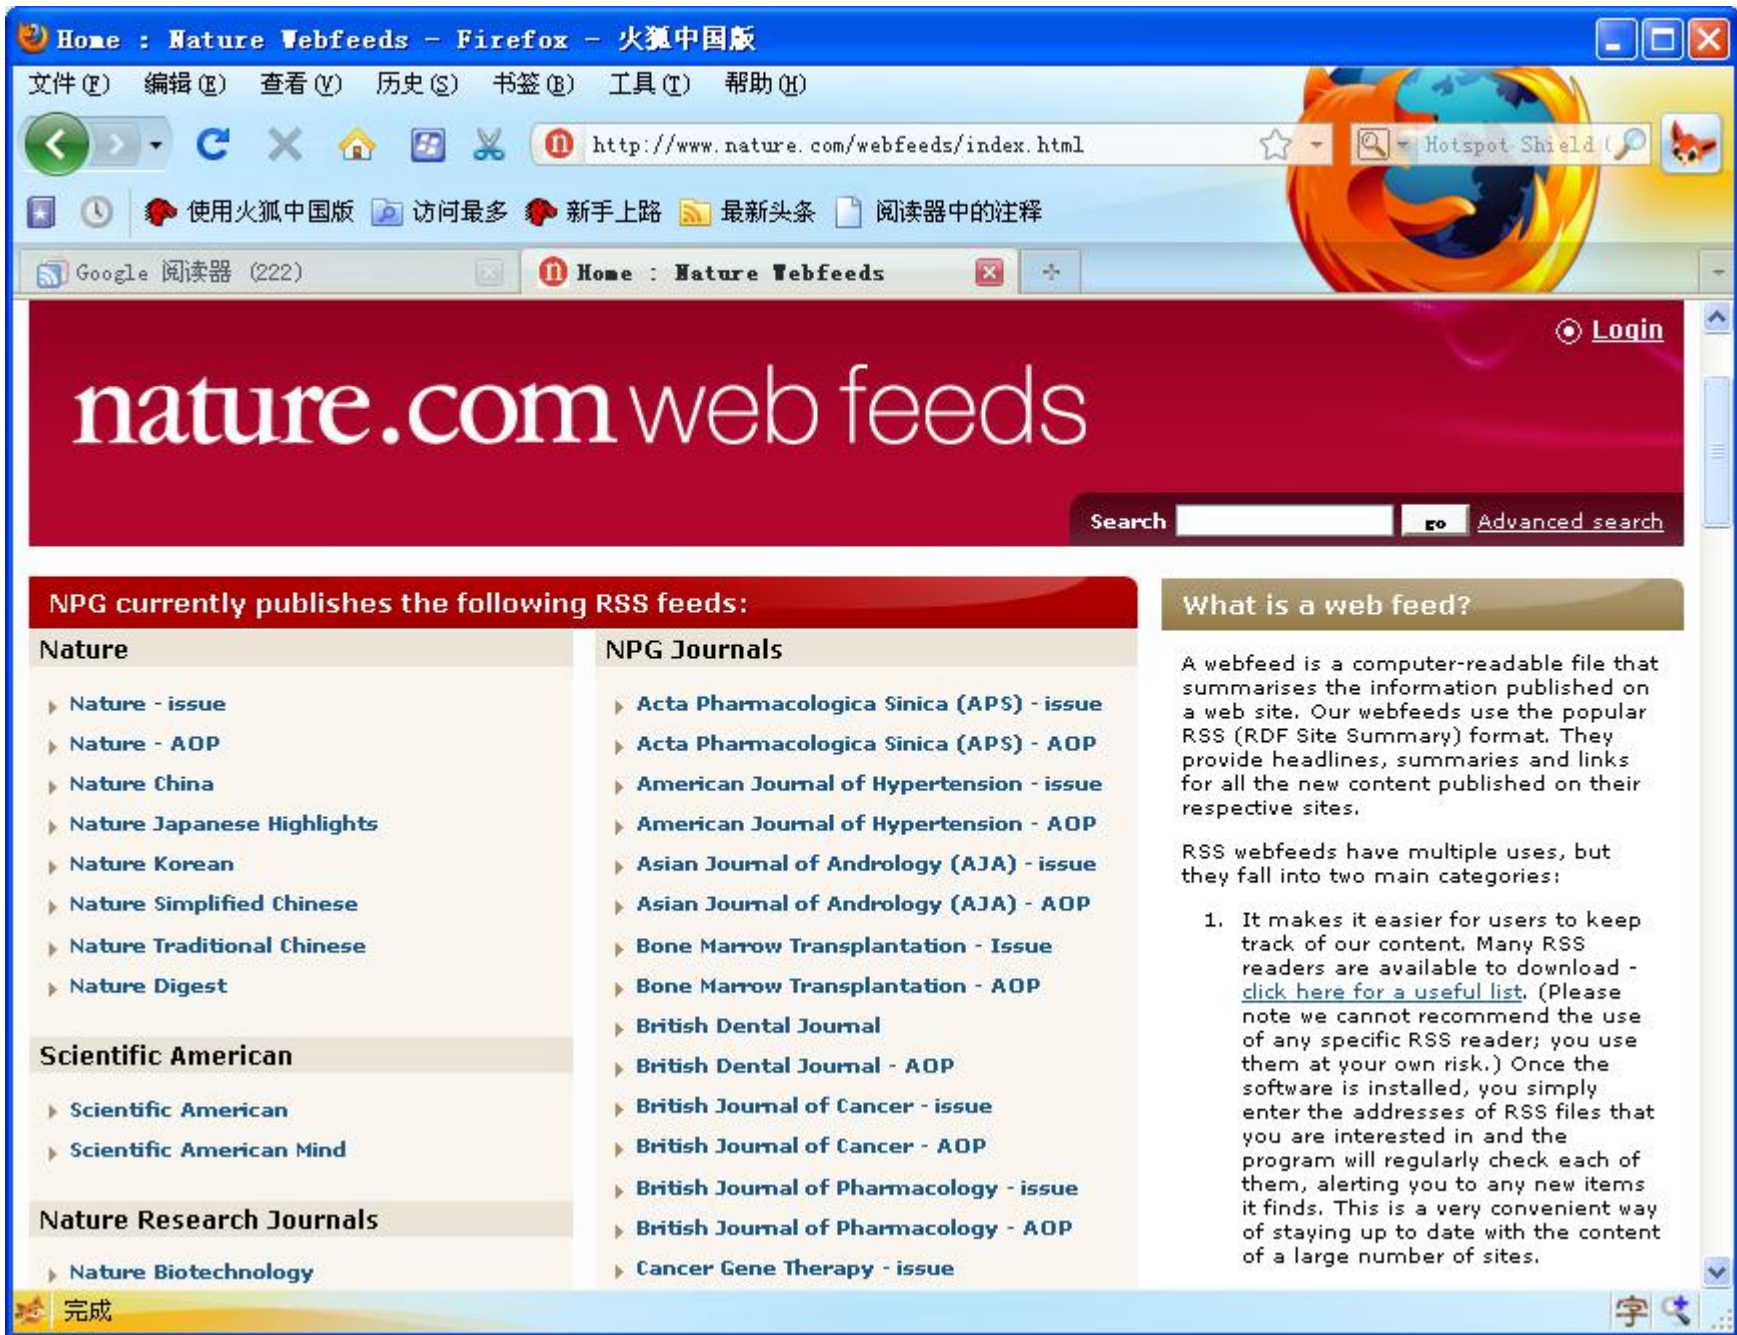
Home : Nature Webfeeds - Firefox - 火狐中国版

文件(F) 编辑(E) 查看(V) 历史(S) 书签(B) 工具(T) 帮助(H)

http://www.nature.com/webfeeds/index.html

Hotspot Shield

使用火狐中国版 访问最多 新手上路 最新头条 阅读器中的注释

Google 阅读器 (222)

Home : Nature Webfeeds

Login

nature.com web feeds

Search go Advanced search

NPG currently publishes the following RSS feeds:

Nature

Nature - issue
Nature - AOP
Nature China
Nature Japanese Highlights
Nature Korean
Nature Simplified Chinese
Nature Traditional Chinese
Nature Digest

Scientific American

Scientific American
Scientific American Mind

Nature Research Journals

Nature Biotechnology

NPG Journals

Acta Pharmacologica Sinica (APS) - issue
Acta Pharmacologica Sinica (APS) - AOP
American Journal of Hypertension - issue
American Journal of Hypertension - AOP
Asian Journal of Andrology (AJA) - issue
Asian Journal of Andrology (AJA) - AOP
Bone Marrow Transplantation - Issue
Bone Marrow Transplantation - AOP
British Dental Journal
British Dental Journal - AOP
British Journal of Cancer - issue
British Journal of Cancer - AOP
British Journal of Pharmacology - issue
British Journal of Pharmacology - AOP
Cancer Gene Therapy - issue

What is a web feed?

A webfeed is a computer-readable file that summarises the information published on a web site. Our webfeeds use the popular RSS (RDF Site Summary) format. They provide headlines, summaries and links for all the new content published on their respective sites.

RSS webfeeds have multiple uses, but they fall into two main categories:

1. It makes it easier for users to keep track of our content. Many RSS readers are available to download - click here for a useful list. (Please note we cannot recommend the use of any specific RSS reader; you use them at your own risk.) Once the software is installed, you simply enter the addresses of RSS files that you are interested in and the program will regularly check each of them, alerting you to any new items it finds. This is a very convenient way of staying up to date with the content of a large number of sites.

完成